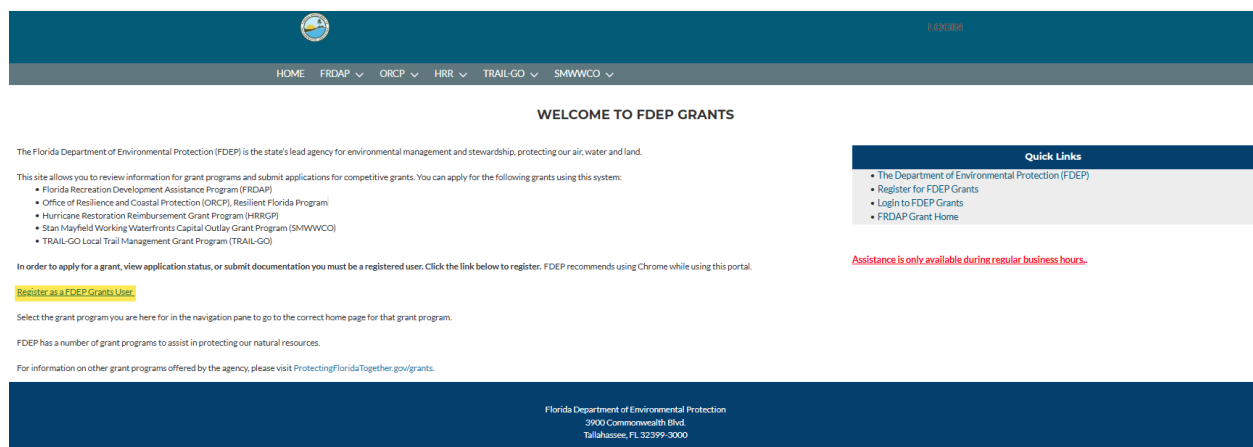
LOGIN

HOME FRDAP ORCP HRR TRAIL-GO SMWWCO

WELCOME TO FDEP GRANTS

The Florida Department of Environmental Protection (FDEP) is the state's lead agency for environmental management and stewardship, protecting our air, water and land.

This site allows you to review information for grant programs and submit applications for competitive grants. You can apply for the following grants using this system:
- Florida Recreation Development Assistance Program (FRDAP)
- Office of Resilience and Coastal Protection (ORCP), Resilient Florida Program
- Hurricane Restoration Reimbursement Grant Program (HRRGP)
- Stan Mayfield Working Waterfronts Capital Outlay Grant Program (SMWWCO)
- TRAIL-GO Local Trail Management Grant Program (TRAIL-GO)

**In order to apply for a grant, view application status, or submit documentation you must be a registered user. Click the link below to register.** FDEP recommends using Chrome while using this portal.

Register as a FDEP Grants User

Select the grant program you are here for in the navigation pane to go to the correct home page for that grant program.

FDEP has a number of grant programs to assist in protecting our natural resources.

For information on other grant programs offered by the agency, please visit ProtectingFloridaTogether.gov/grants.

Quick Links
- The Department of Environmental Protection (FDEP)
- Register for FDEP Grants
- Login to FDEP Grants
- FRDAP Grant Home

Assistance is only available during regular business hours..

Florida Department of Environmental Protection
3900 Commonwealth Blvd.
Tallahassee, FL 32399-3000